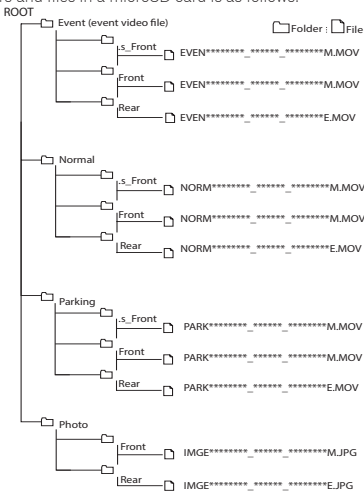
ROOT

Folder : File

Event (event video file)
s_Front EVEN********_******_********M.MOV
Front EVEN********_******_********M.MOV
Rear EVEN********_******_********E.MOV

Normal
s_Front NORM********_******_********M.MOV
Front NORM********_******_********M.MOV
Rear NORM********_******_********E.MOV

Parking
s_Front PARK********_******_********M.MOV
Front PARK********_******_********M.MOV
Rear PARK********_******_********E.MOV

Photo
Front IMGE********_******_********M.JPG
Rear IMGE********_******_********E.JPG